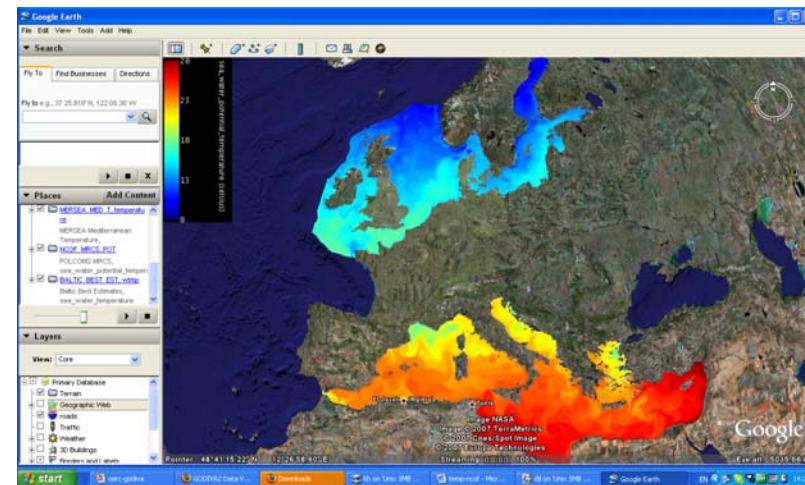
Google Earth
File Edit View Tools Add Help

Search
Fly To | Find Businesses | Directions
Fly to e.g., 37 25.818' N, 122 05.36' W

Places | Add Content
MERSEA_MED_T_temperature
MERSEA Mediterranean Temperature,
NCOF_MRCS_POT
POLCOMS MRCS, sea_water_potential_temper
BALTIC_BEST_EST_wtmp
Baltic Best Estimates, sea_water_temperature

Layers
View: Core
Primary Database
Terrain
Geographic Web
roads
Traffic
Weather
3D Buildings
Borders and Labels

28
23
18
13
8
sea_water_potential_temperature (celsius)

Image NASA
Image © 2007 TerraMetrics
Image © 2007 Cnes/Spot Image
© 2007 Europa Technologies

Pointer 48°41'15.22" N 12°56'58.40" E
Streaming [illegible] 100%
Eye alt 5035.66 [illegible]
Google

start | oarc-godiva | GODIVA2 Data V... | Downloads | kh on 'Unix SMB ... | temp-ncof - Micr... | dl on 'Unix SMB ... | Google Earth | EN | 14:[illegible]